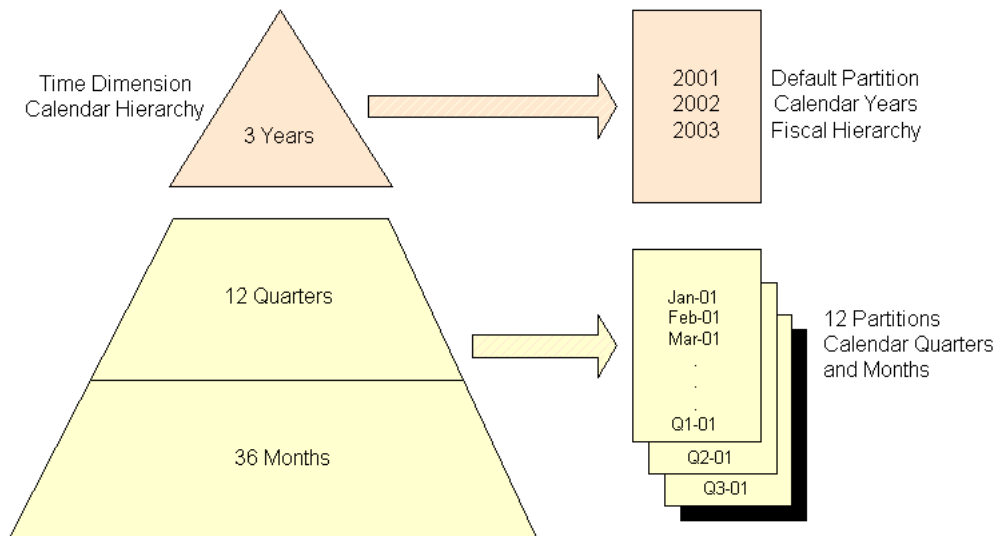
Time Dimension
Calendar Hierarchy

3 Years

2001
2002
2003

Default Partition
Calendar Years
Fiscal Hierarchy

12 Quarters

36 Months

Jan-01
Feb-01
Mar-01
.
.
.
Q1-01

Q2-01

Q3-01

12 Partitions
Calendar Quarters
and Months